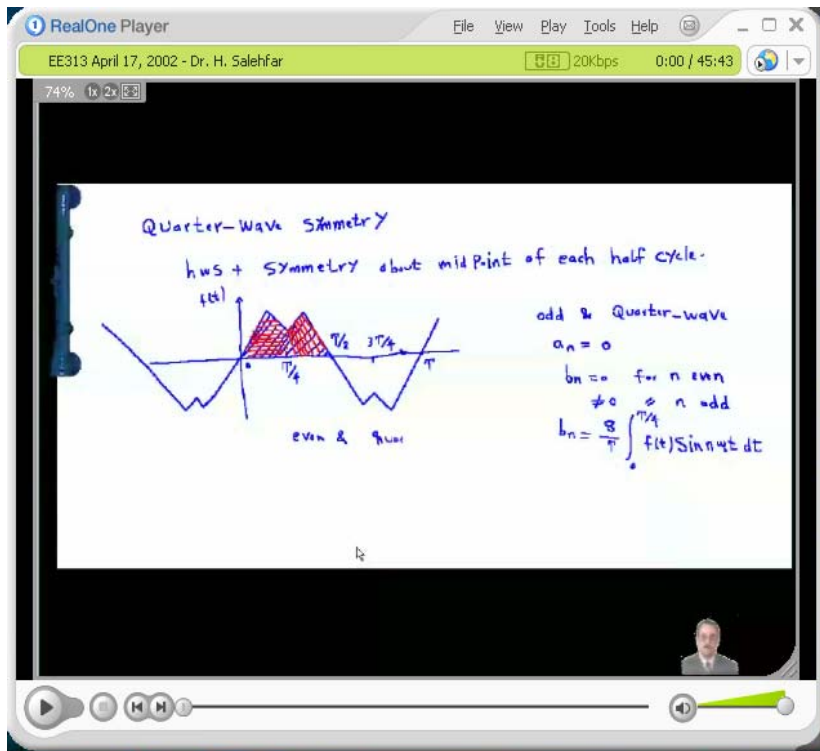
RealOne Player

File View Play Tools Help

EE313 April 17, 2002 - Dr. H. Salehfar

20Kbps 0:00 / 45:43

74% 1x 2x

Quarter-Wave Symmetry

hws + Symmetry about mid Point of each half cycle.

f(t)

T/2 3T/4

T/4

T

even & quar

odd & Quarter-wave

$a_n = 0$

$b_n = 0$ for n even

$\neq 0$ " n odd

$b_n = \frac{8}{T} \int_0^{T/4} f(t) \sin n\omega t \, dt$